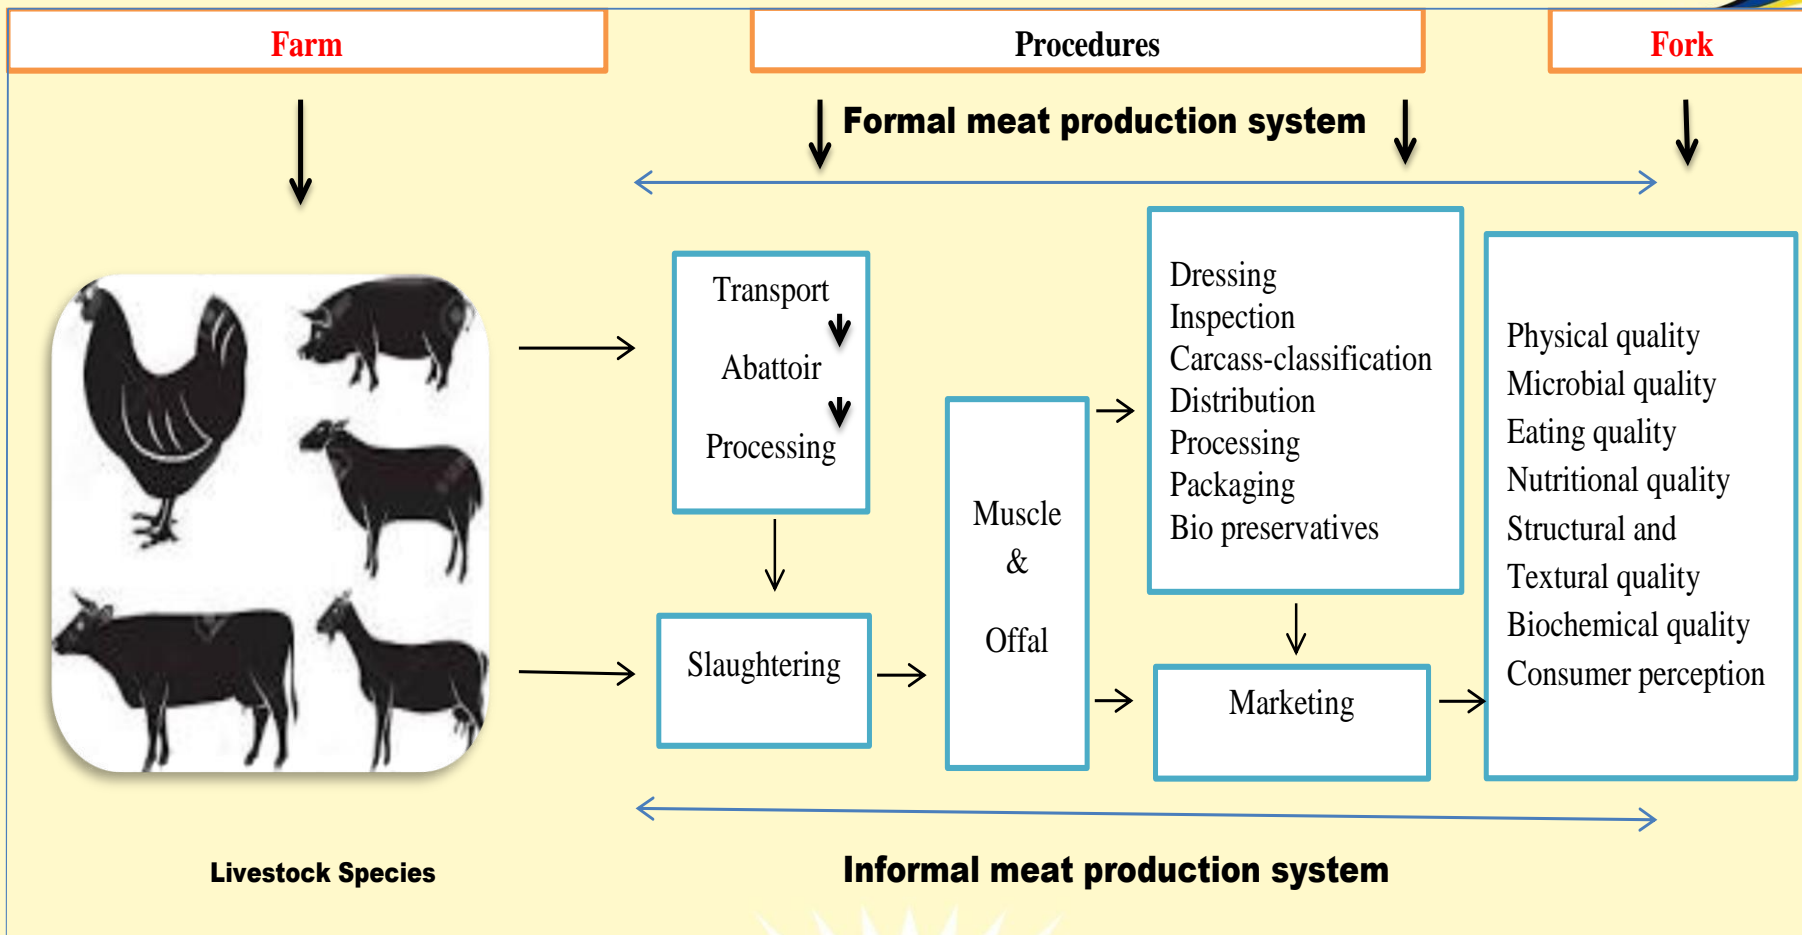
Farm

Procedures

Fork

Formal meat production system

Transport

Abattoir

Processing

Slaughtering

Muscle

&

Offal

Dressing
Inspection
Carcass-classification
Distribution
Processing
Packaging
Bio preservatives

Marketing

Physical quality
Microbial quality
Eating quality
Nutritional quality
Structural and
Textural quality
Biochemical quality
Consumer perception

Livestock Species

Informal meat production system